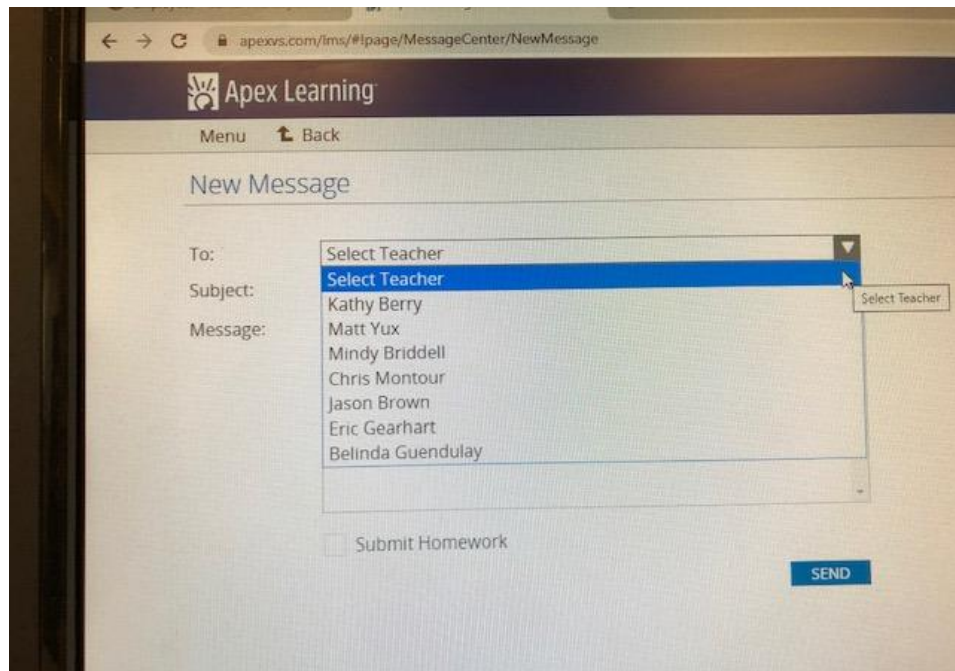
apexvs.com/lms/#!page/MessageCenter/NewMessage

Apex Learning

Menu Back

New Message

To: Select Teacher

Select Teacher
Kathy Berry
Matt Yux
Mindy Briddell
Chris Montour
Jason Brown
Eric Gearhart
Belinda Guendulay

Select Teacher

Subject:

Message:

Submit Homework

SEND